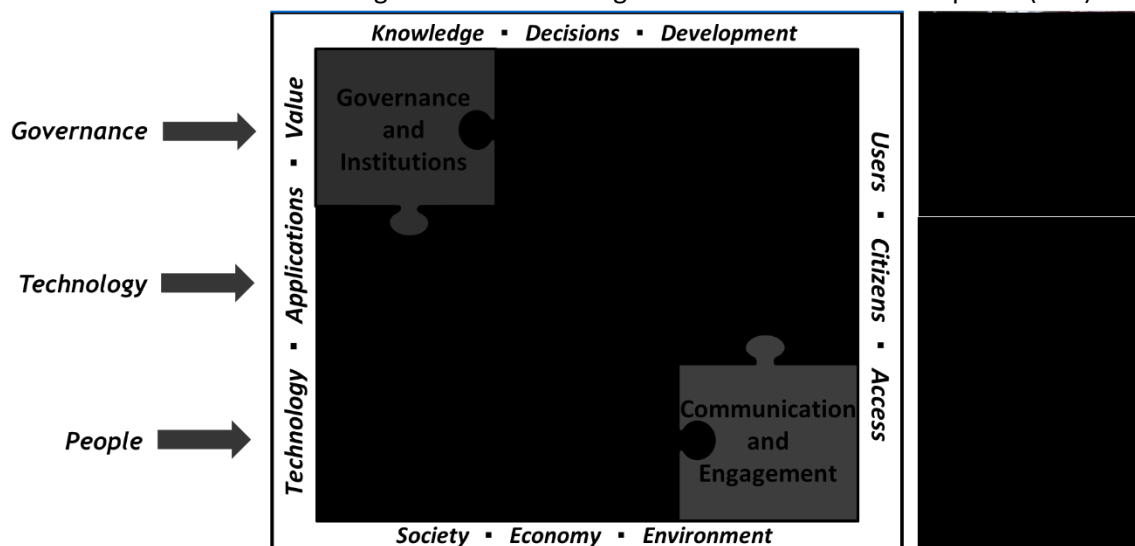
Knowledge ▪ Decisions ▪ Development

Governance

Technology

People

Technology ▪ Applications ▪ Value

Governance and Institutions

Communication and Engagement

Users ▪ Citizens ▪ Access

Society ▪ Economy ▪ Environment